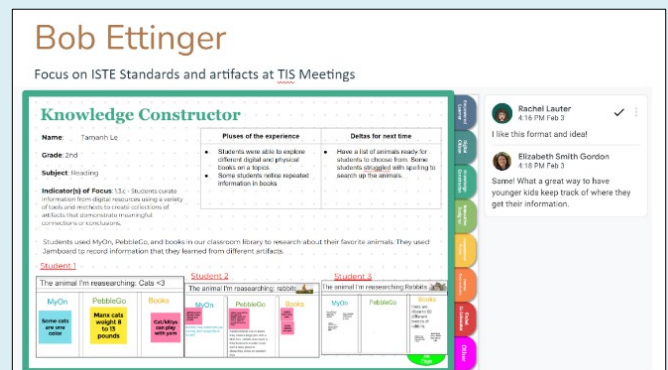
Bob Ettinger

Focus on ISTE Standards and artifacts at TIS Meetings

Knowledge Constructor

Name: Tamanh Le

Grade: 2nd

Subject: Reading

Indicator(s) of Focus: 1.3.c - Students curate information from digital resources using a variety of tools and methods to create collections of artifacts that demonstrate meaningful connections or conclusions.

| Pluses of the experience | Deltas for next time |
|---|---|
| • Students were able to explore different digital and physical books on a topics. • Some students relies repeated information in books | • Have a list of animals ready for students to choose from. Some students struggled with spelling to search up the animals. |

Students used MyOn, PebbleGo, and books in our classroom library to research about their favorite animals. They used Jamboard to record information that they learned from different artifacts.

Student 1

The animal I'm reasearching: Cats <3

MyOn
Some cats are one color

PebbleGo
Manx cats weight 8 to 13 pounds

Books
Cat/Mitys can play with yarn

Student 2

The animal I'm reasearching: rabbits

MyOn

PebbleGo

Books

Student 3

The animal I'm reasearching Rabbits

MyOn

PebbleGo

Books

Empowered Learner

Digital Citizen

Knowledge Constructor

Innovative Designer

Computational Thinker

Creative Communicator

Global Collaborator

Other

Rachel Lauter
4:16 PM Feb 3
I like this format and idea!

Elizabeth Smith Gordon
4:18 PM Feb 3
Same! What a great way to have younger kids keep track of where they get their information.